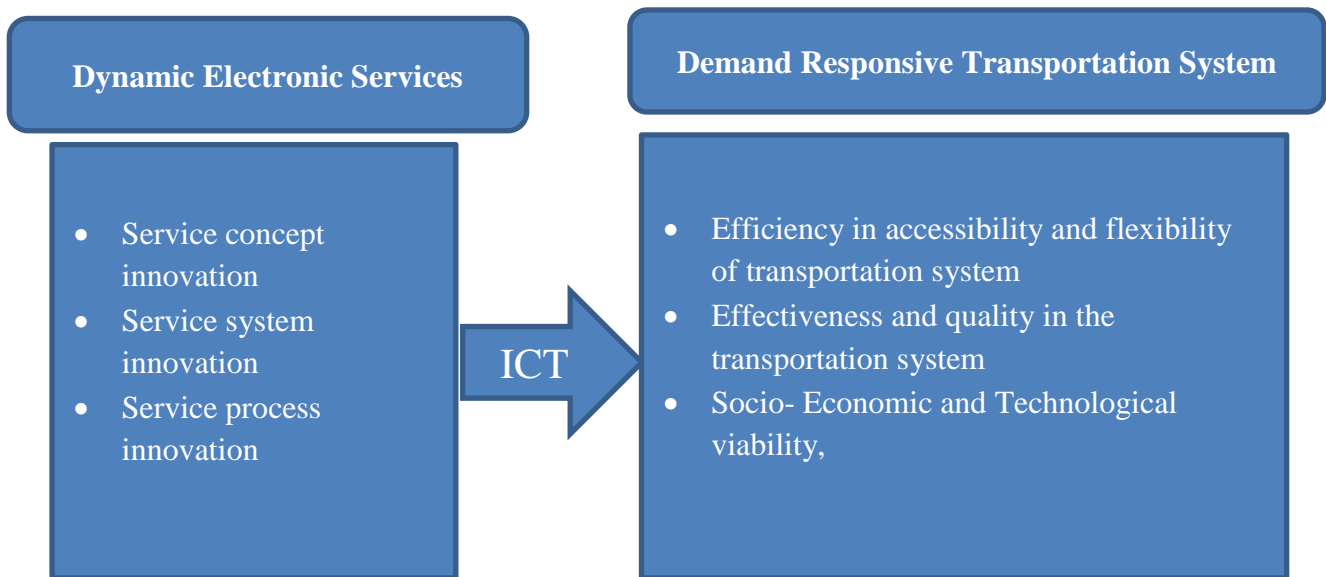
Dynamic Electronic Services

- Service concept innovation
- Service system innovation
- Service process innovation

ICT

Demand Responsive Transportation System

- Efficiency in accessibility and flexibility of transportation system
- Effectiveness and quality in the transportation system
- Socio- Economic and Technological viability,